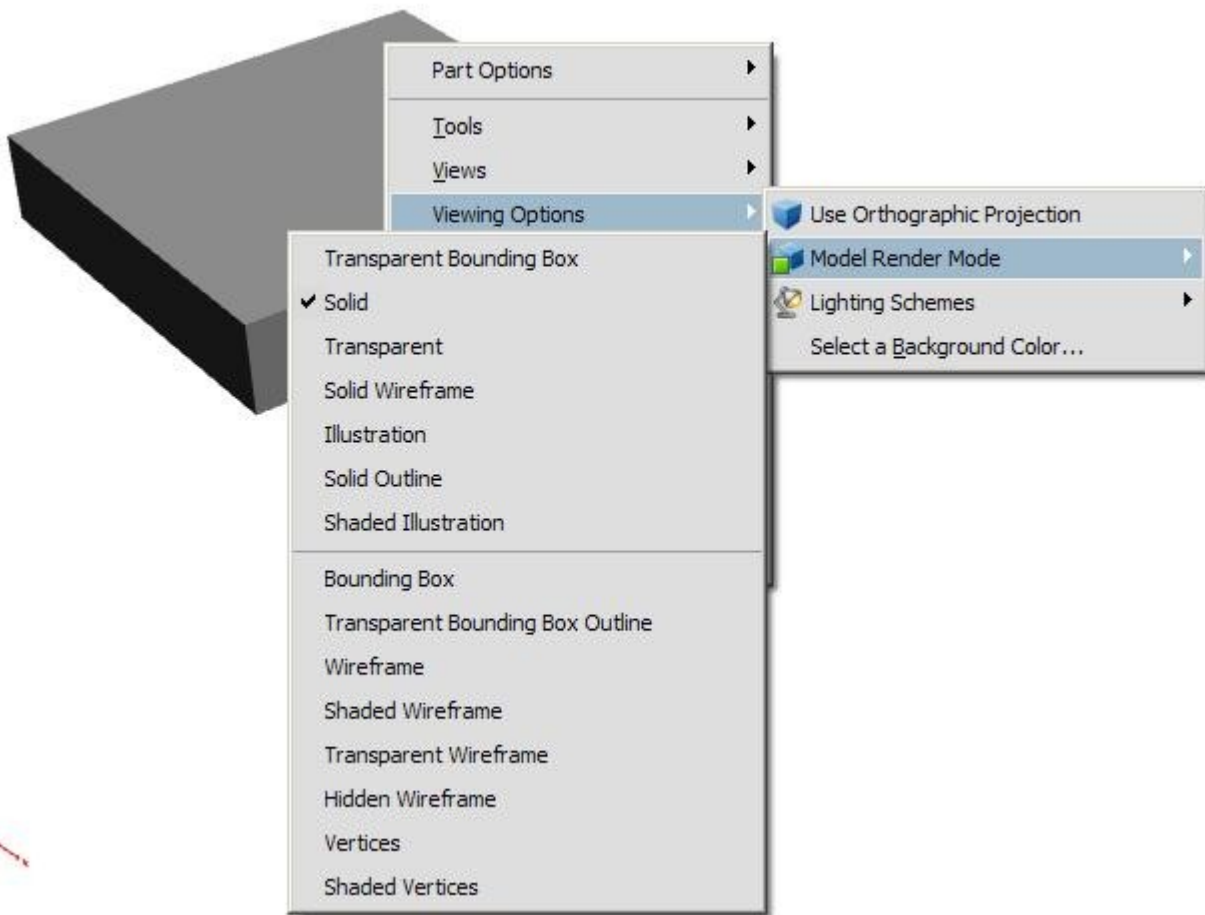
Part Options

Tools
Views
Viewing Options

Use Orthographic Projection
Model Render Mode
Lighting Schemes
Select a Background Color...

Transparent Bounding Box
✔ Solid
Transparent
Solid Wireframe
Illustration
Solid Outline
Shaded Illustration

Bounding Box
Transparent Bounding Box Outline
Wireframe
Shaded Wireframe
Transparent Wireframe
Hidden Wireframe
Vertices
Shaded Vertices